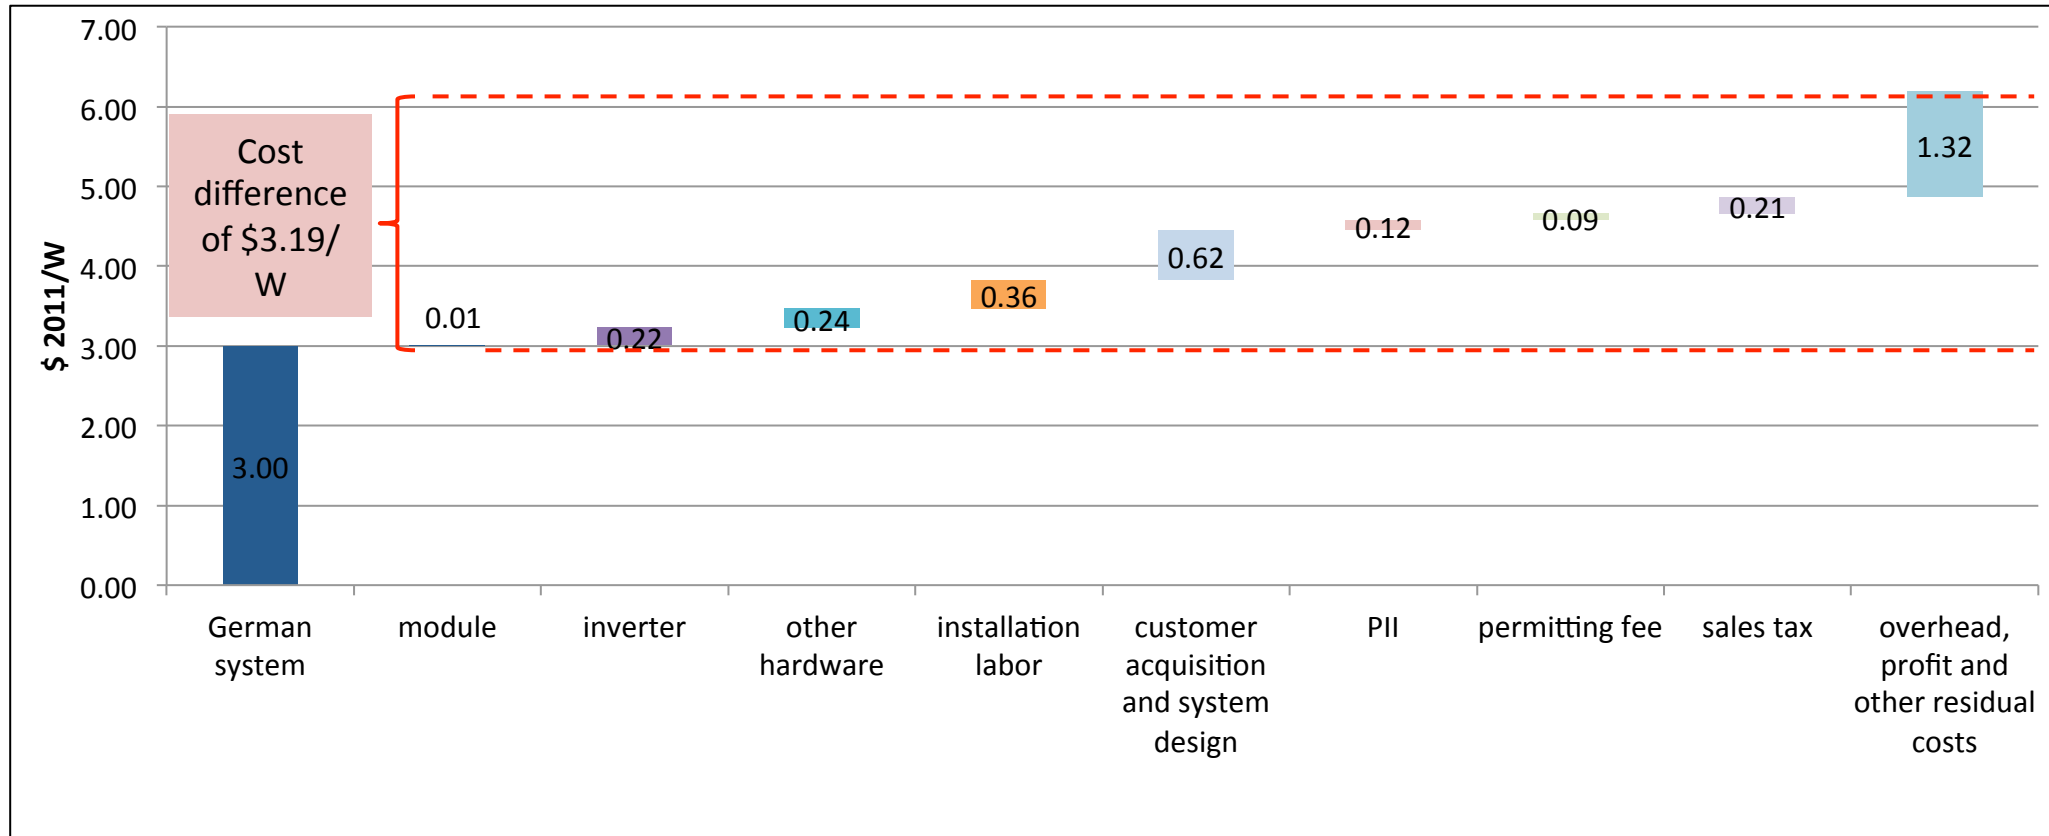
$ 2011/W

7.00
6.00
5.00
4.00
3.00
2.00
1.00
0.00

Cost difference of $3.19/ W

3.00
0.01
0.22
0.24
0.36
0.62
0.12
0.09
0.21
1.32

German system
module
inverter
other hardware
installation labor
customer acquisition and system design
PII
permitting fee
sales tax
overhead, profit and other residual costs